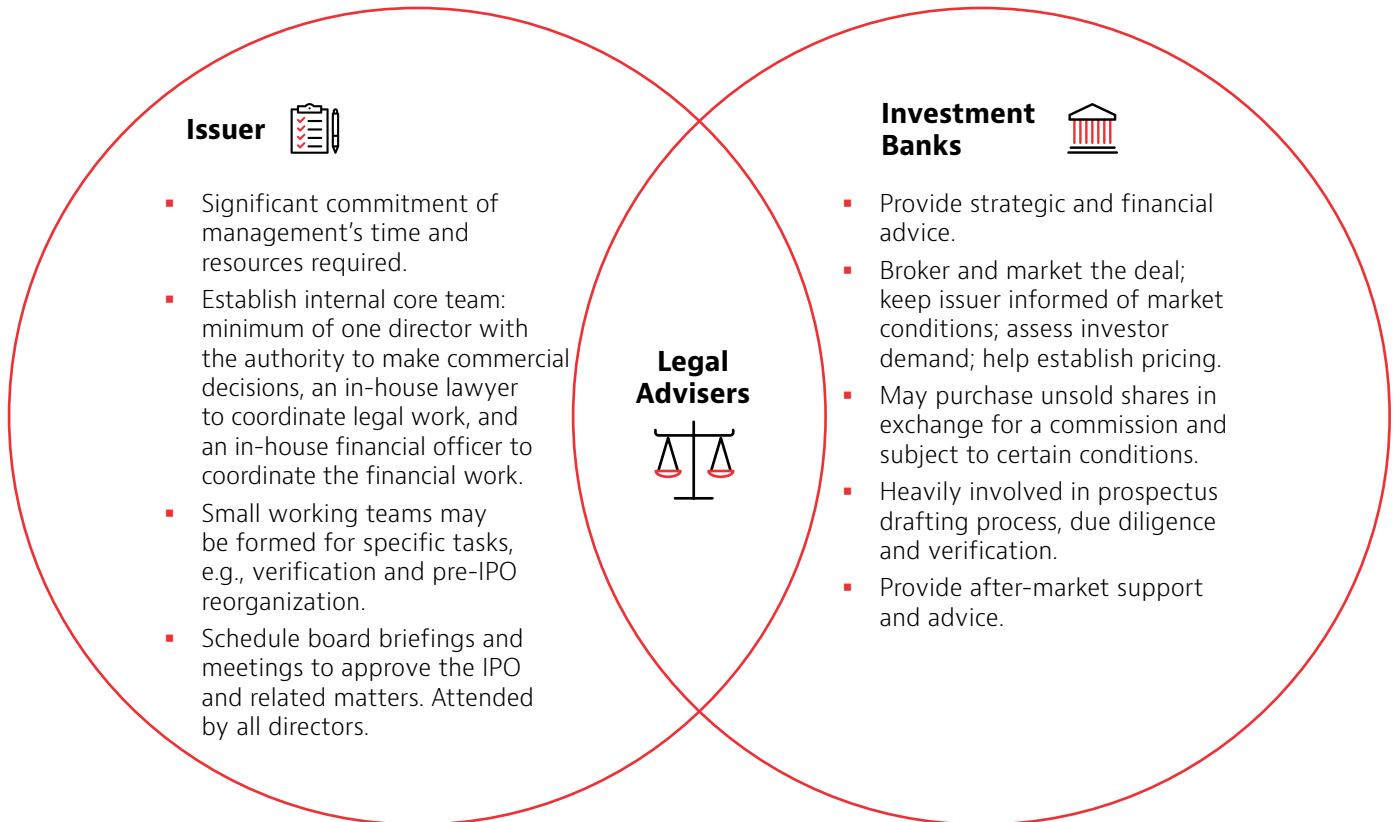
Issuer

- Significant commitment of management’s time and resources required.
- Establish internal core team: minimum of one director with the authority to make commercial decisions, an in-house lawyer to coordinate legal work, and an in-house financial officer to coordinate the financial work.
- Small working teams may be formed for specific tasks, e.g., verification and pre-IPO reorganization.
- Schedule board briefings and meetings to approve the IPO and related matters. Attended by all directors.

Legal Advisers

Investment Banks

- Provide strategic and financial advice.
- Broker and market the deal; keep issuer informed of market conditions; assess investor demand; help establish pricing.
- May purchase unsold shares in exchange for a commission and subject to certain conditions.
- Heavily involved in prospectus drafting process, due diligence and verification.
- Provide after-market support and advice.